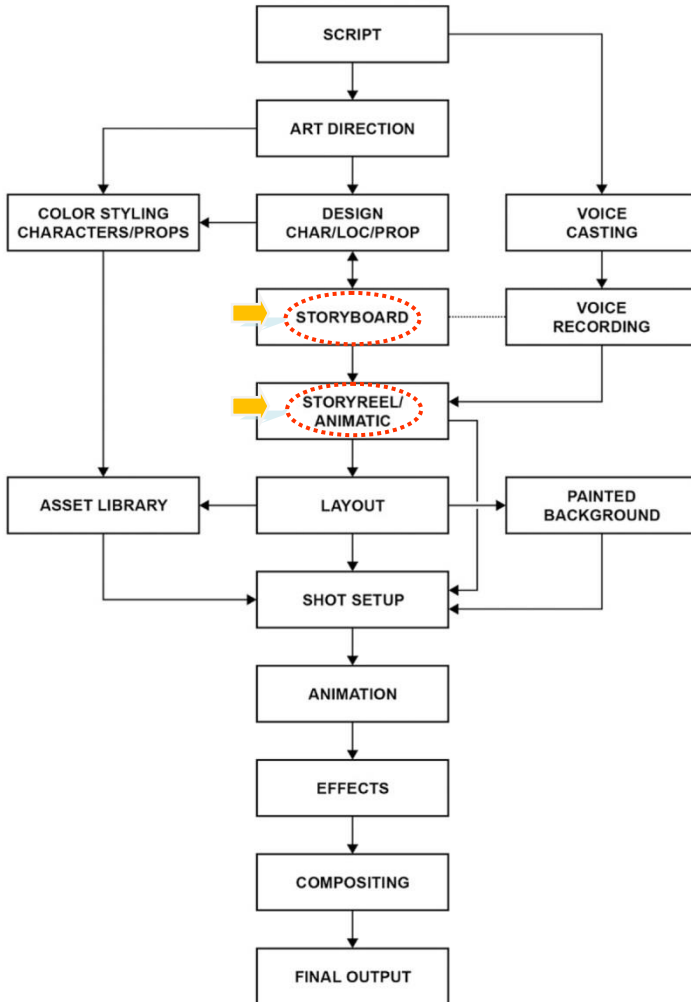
SCRIPT

ART DIRECTION

COLOR STYLING CHARACTERS/PROPS

DESIGN CHAR/LOC/PROP

VOICE CASTING

STORYBOARD

VOICE RECORDING

STORYREEL/ ANIMATIC

ASSET LIBRARY

LAYOUT

PAINTED BACKGROUND

SHOT SETUP

ANIMATION

EFFECTS

COMPOSITING

FINAL OUTPUT